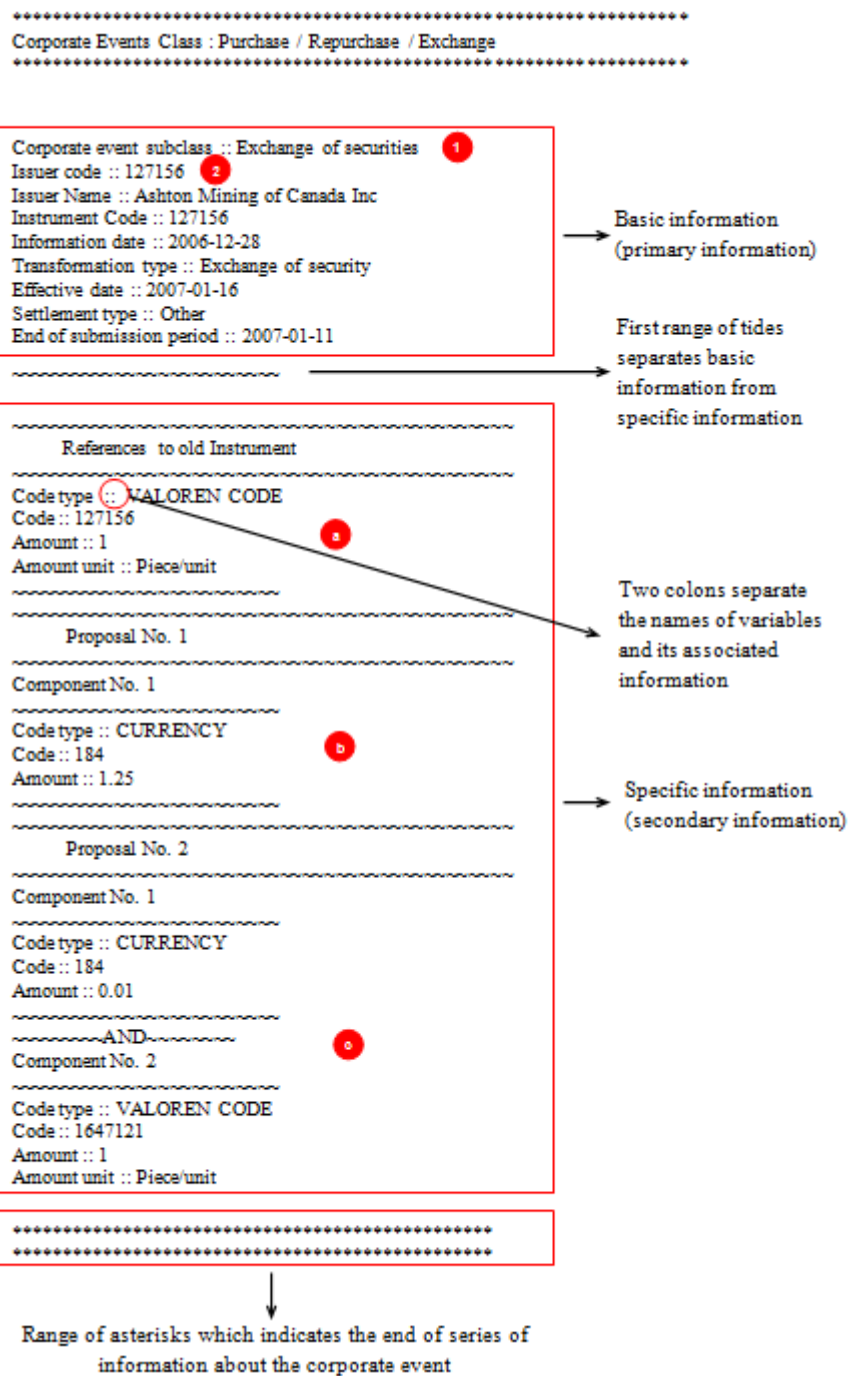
****************************************************************
Corporate Events Class : Purchase / Repurchase / Exchange
****************************************************************

Corporate event subclass :: Exchange of securities 1
Issuer code :: 127156 2
Issuer Name :: Ashton Mining of Canada Inc
Instrument Code :: 127156
Information date :: 2006-12-28
Transformation type :: Exchange of security
Effective date :: 2007-01-16
Settlement type :: Other
End of submission period :: 2007-01-11

Basic information (primary information)

~~~~~~~~~~~~~~~~~~~~~~~~

First range of tides separates basic information from specific information

~~~~~~~~~~~~~~~~~~~~~~~~~~~~~~~~~~~~~~~~~~~~~~~~
References to old Instrument
~~~~~~~~~~~~~~~~~~~~~~~~~~~~~~~~~~~~~~~~~~~~~~~~
Code type :: VALOREN CODE
Code :: 127156 a
Amount :: 1
Amount unit :: Piece/unit
~~~~~~~~~~~~~~~~~~~~~~~~
~~~~~~~~~~~~~~~~~~~~~~~~~~~~~~~~~~~~~~~~~~~~~~~~
Proposal No. 1
~~~~~~~~~~~~~~~~~~~~~~~~~~~~~~~~~~~~~~~~~~~~~~~~
Component No. 1
~~~~~~~~~~~~~~~~~~~~~~~~
Code type :: CURRENCY
Code :: 184 b
Amount :: 1.25
~~~~~~~~~~~~~~~~~~~~~~~~
~~~~~~~~~~~~~~~~~~~~~~~~~~~~~~~~~~~~~~~~~~~~~~~~
Proposal No. 2
~~~~~~~~~~~~~~~~~~~~~~~~~~~~~~~~~~~~~~~~~~~~~~~~
Component No. 1
~~~~~~~~~~~~~~~~~~~~~~~~
Code type :: CURRENCY
Code :: 184
Amount :: 0.01
~~~~~~~~~~~~~~~~~~~~~~~~
~~~~~~~~~AND~~~~~~~~~ c
Component No. 2
~~~~~~~~~~~~~~~~~~~~~~~~
Code type :: VALOREN CODE
Code :: 1647121
Amount :: 1
Amount unit :: Piece/unit

Two colons separate the names of variables and its associated information

Specific information (secondary information)

************************************************
************************************************

Range of asterisks which indicates the end of series of information about the corporate event